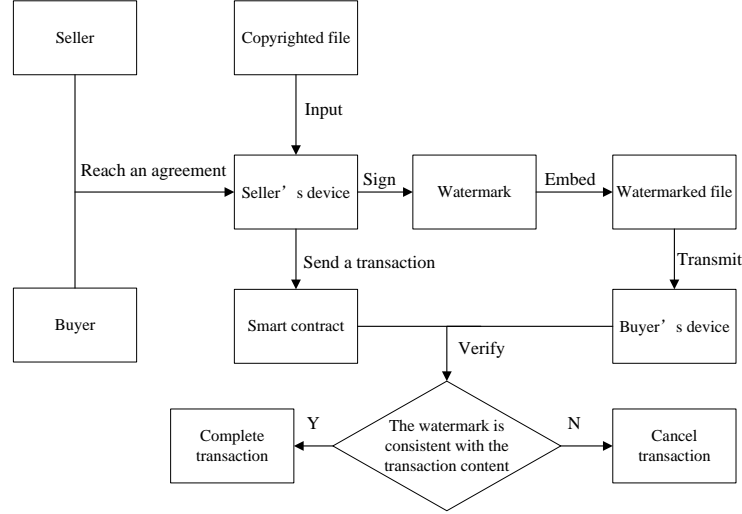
Seller

Copyrighted file

Input

Reach an agreement

Seller’s device

Sign

Watermark

Embed

Watermarked file

Send a transaction

Transmit

Buyer

Smart contract

Buyer’s device

Verify

Y

N

Complete transaction

The watermark is consistent with the transaction content

Cancel transaction